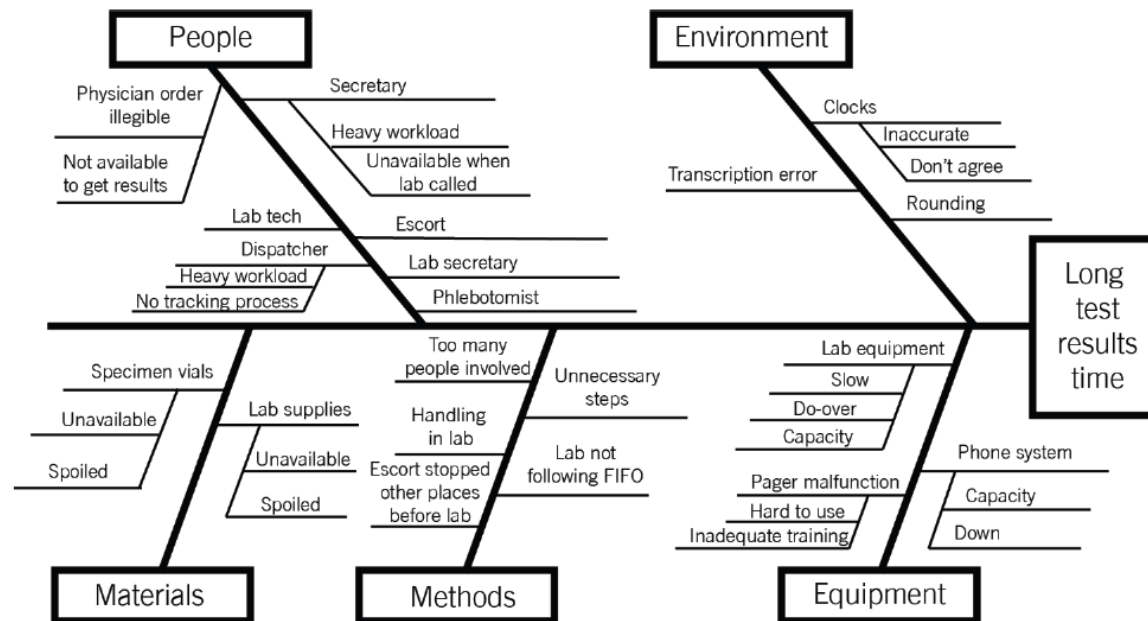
People

Physician order illegible

Not available to get results

Secretary

Heavy workload

Unavailable when lab called

Lab tech

Dispatcher

Heavy workload

No tracking process

Escort

Lab secretary

Phlebotomist

Environment

Clocks

Inaccurate

Don't agree

Transcription error

Rounding

Long test results time

Specimen vials

Unavailable

Spoiled

Lab supplies

Unavailable

Spoiled

Too many people involved

Unnecessary steps

Handling in lab

Lab not following FIFO

Escort stopped other places before lab

Lab equipment

Slow

Do-over

Capacity

Pager malfunction

Hard to use

Inadequate training

Phone system

Capacity

Down

Materials

Methods

Equipment